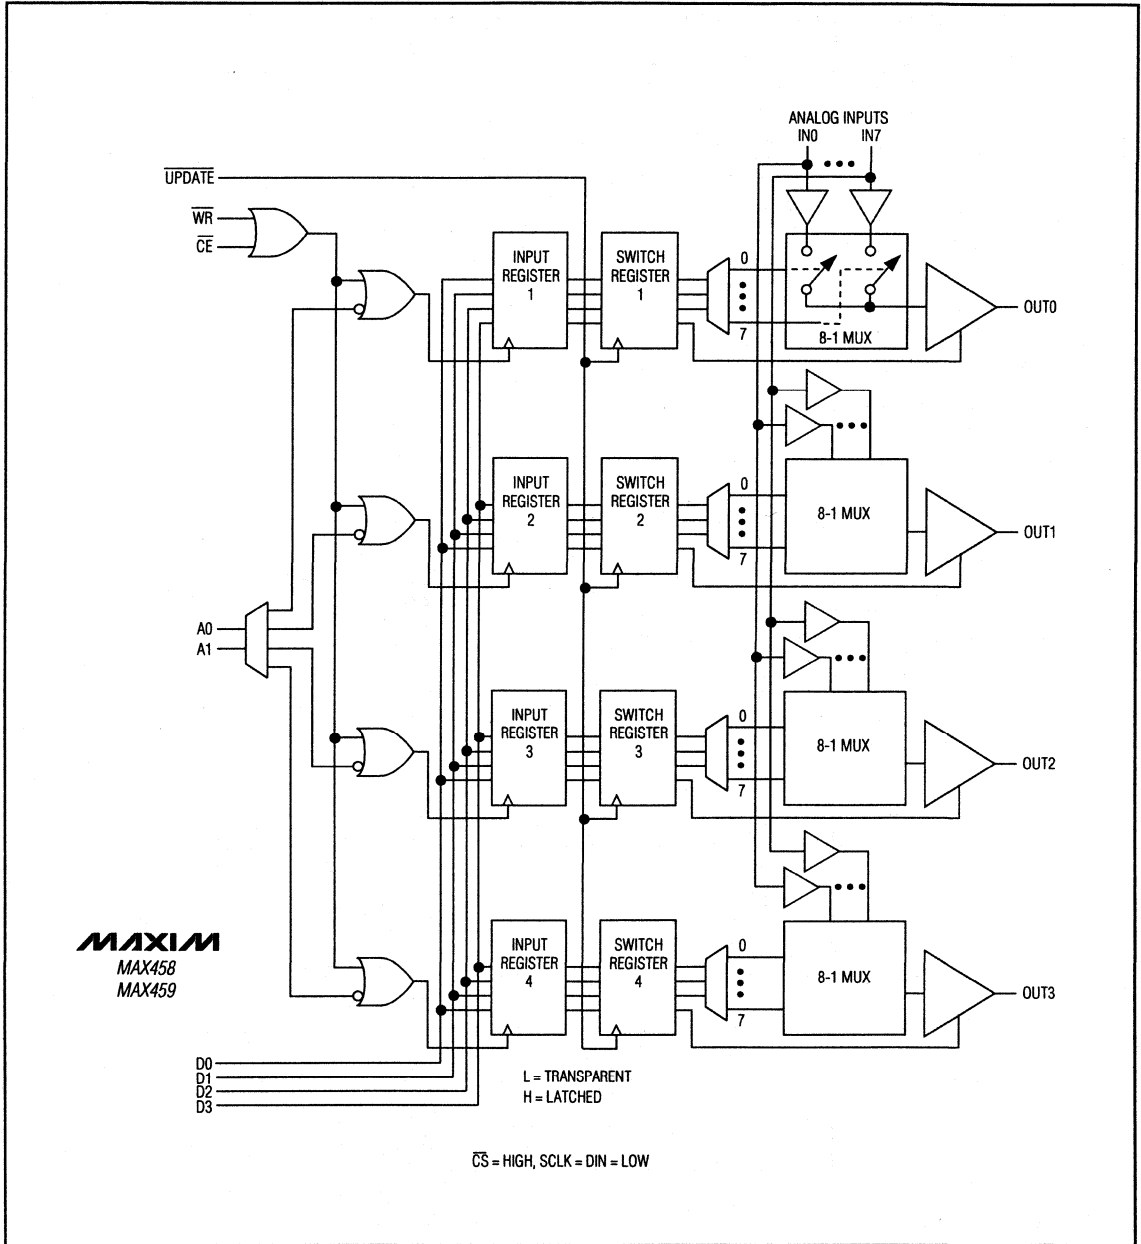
ANALOG INPUTS
IN0 IN7

$\overline{UPDATE}$
$\overline{WR}$
$\overline{CE}$

INPUT REGISTER 1
SWITCH REGISTER 1
0
7
8-1 MUX
OUT0

INPUT REGISTER 2
SWITCH REGISTER 2
0
7
8-1 MUX
OUT1

A0
A1

INPUT REGISTER 3
SWITCH REGISTER 3
0
7
8-1 MUX
OUT2

MAXIM
MAX458
MAX459

INPUT REGISTER 4
SWITCH REGISTER 4
0
7
8-1 MUX
OUT3

D0
D1
D2
D3

L = TRANSPARENT
H = LATCHED

$\overline{CS}$ = HIGH, SCLK = DIN = LOW